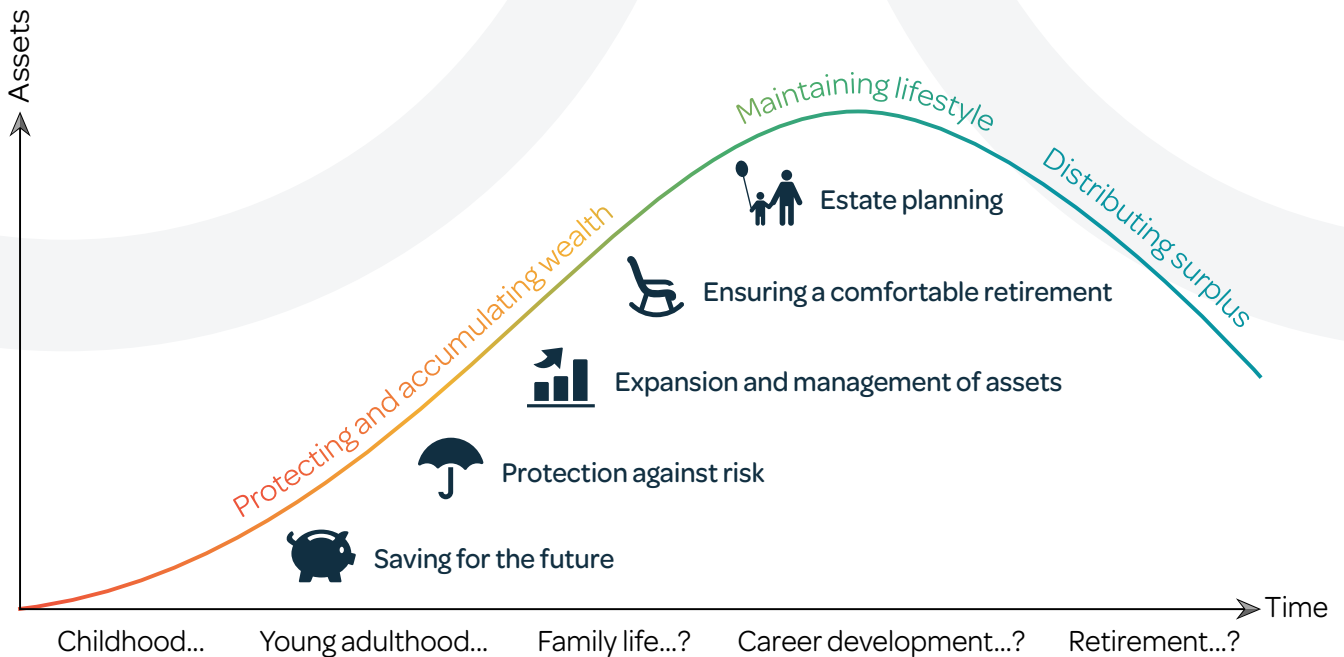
Assets

Maintaining lifestyle

Distributing surplus

Protecting and accumulating wealth

Estate planning

Ensuring a comfortable retirement

Expansion and management of assets

Protection against risk

Saving for the future

Time

Childhood... Young adulthood... Family life...? Career development...? Retirement...?